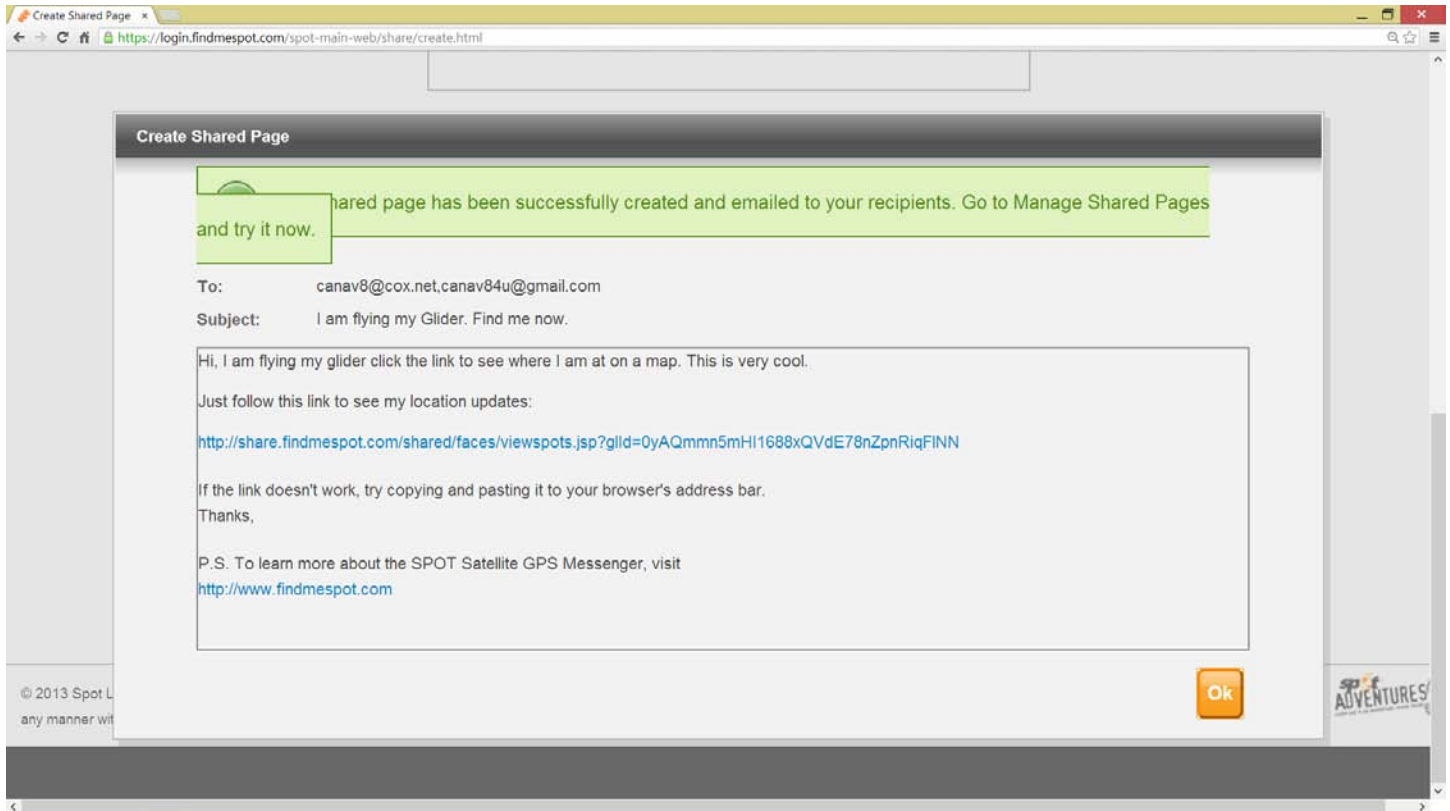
Create Shared Page ×

https://login.findmespot.com/spot-main-web/share/create.html

Create Shared Page

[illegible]hared page has been successfully created and emailed to your recipients. Go to Manage Shared Pages and try it now.

To: canav8@cox.net,canav84u@gmail.com

Subject: I am flying my Glider. Find me now.

Hi, I am flying my glider click the link to see where I am at on a map. This is very cool.

Just follow this link to see my location updates:

http://share.findmespot.com/shared/faces/viewspots.jsp?glId=0yAQmmn5mHI1688xQVdE78nZpnRiqFINN

If the link doesn't work, try copying and pasting it to your browser's address bar.
Thanks,

P.S. To learn more about the SPOT Satellite GPS Messenger, visit
http://www.findmespot.com

Ok

© 2013 Spot L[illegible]
any manner wit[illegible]

SPOT ADVENTURES